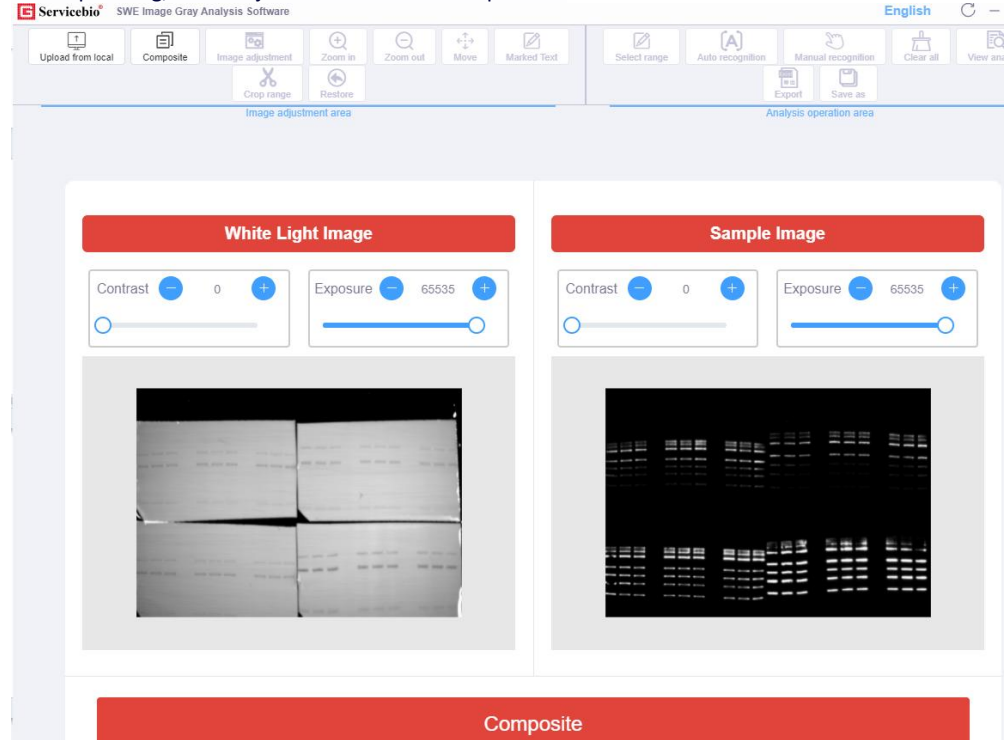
Servicebio® SWE Image Gray Analysis Software

English

Upload from local
Composite
Image adjustment
Zoom in
Zoom out
Move
Marked Text
Crop range
Restore
Image adjustment area

Select range
Auto recognition
Manual recognition
Clear all
View ana
Export
Save as
Analysis operation area

White Light Image

Contrast 0
Exposure 65535

Sample Image

Contrast 0
Exposure 65535

Composite